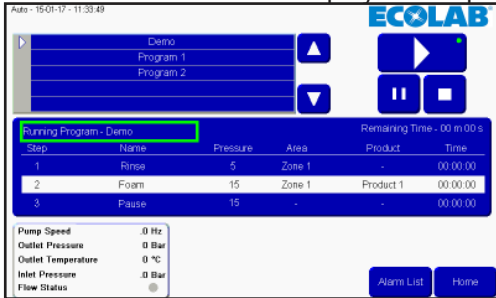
Auto - 15-01-17 - 11:33:49

ECOLAB

Demo
Program 1
Program 2

Running Program - Demo

Remaining Time - 00 m 00 s

| Step | Name | Pressure | Area | Product | Time |
|---|---|---|---|---|---|
| 1 | Rinse | 5 | Zone 1 | - | 00:00:00 |
| 2 | Foam | 15 | Zone 1 | Product 1 | 00:00:00 |
| 3 | Pause | 15 | - | - | 00:00:00 |

Pump Speed 0 Hz
Outlet Pressure 0 Bar
Outlet Temperature 0 °C
Inlet Pressure 0 Bar
Flow Status

Alarm List

Home